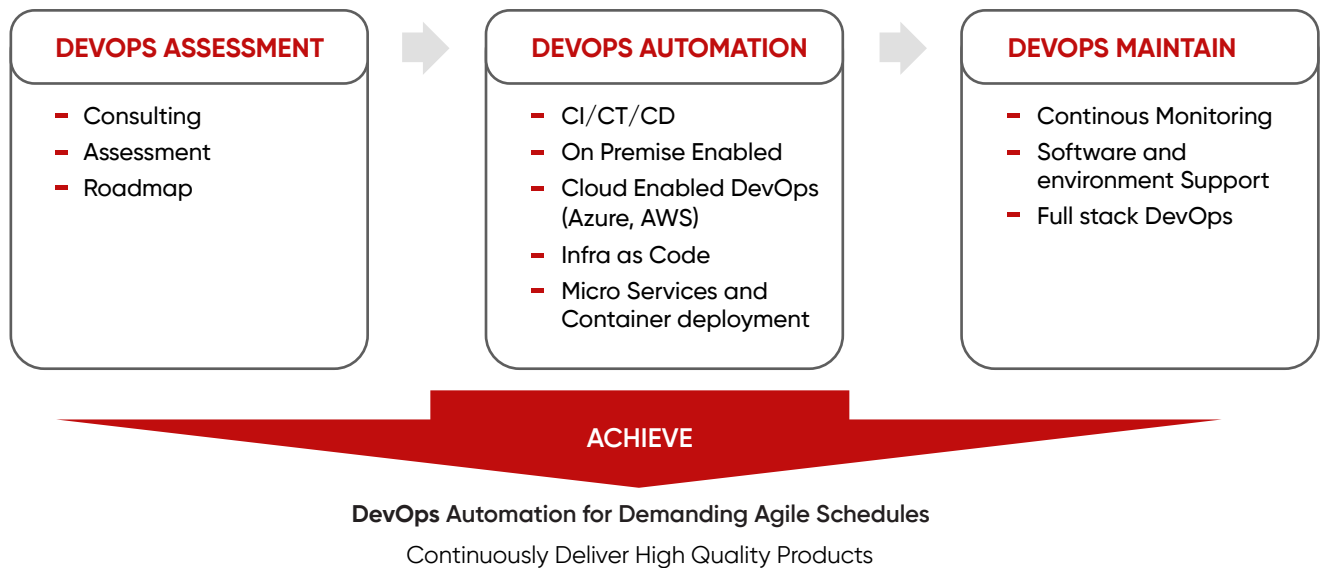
DEVOPS ASSESSMENT

- Consulting
- Assessment
- Roadmap

DEVOPS AUTOMATION

- CI/CT/CD
- On Premise Enabled
- Cloud Enabled DevOps (Azure, AWS)
- Infra as Code
- Micro Services and Container deployment

DEVOPS MAINTAIN

- Continous Monitoring
- Software and environment Support
- Full stack DevOps

ACHIEVE

DevOps Automation for Demanding Agile Schedules

Continuously Deliver High Quality Products